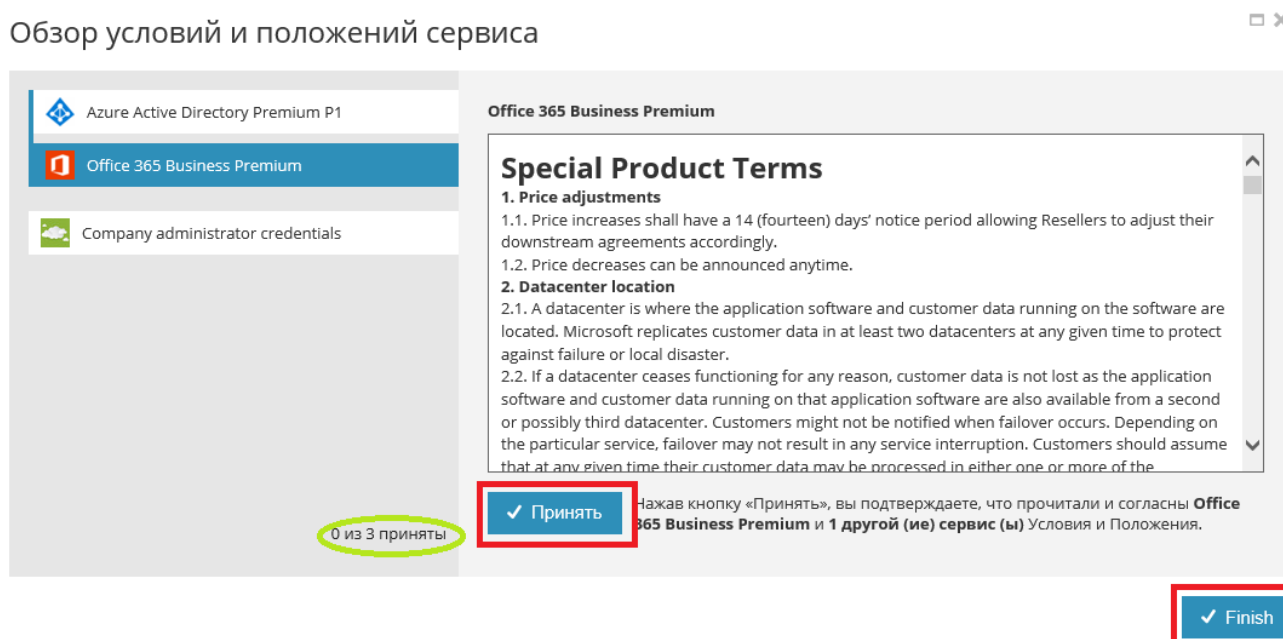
Обзор условий и положений сервиса

Azure Active Directory Premium P1

Office 365 Business Premium

Company administrator credentials

0 из 3 приняты

Office 365 Business Premium

Special Product Terms

1. Price adjustments

1.1. Price increases shall have a 14 (fourteen) days' notice period allowing Resellers to adjust their downstream agreements accordingly.

1.2. Price decreases can be announced anytime.

2. Datacenter location

2.1. A datacenter is where the application software and customer data running on the software are located. Microsoft replicates customer data in at least two datacenters at any given time to protect against failure or local disaster.

2.2. If a datacenter ceases functioning for any reason, customer data is not lost as the application software and customer data running on that application software are also available from a second or possibly third datacenter. Customers might not be notified when failover occurs. Depending on the particular service, failover may not result in any service interruption. Customers should assume that at any given time their customer data may be processed in either one or more of the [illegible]

✓ Принять

Нажав кнопку «Принять», вы подтверждаете, что прочитали и согласны Office 365 Business Premium и 1 другой (ие) сервис (ы) Условия и Положения.

✓ Finish